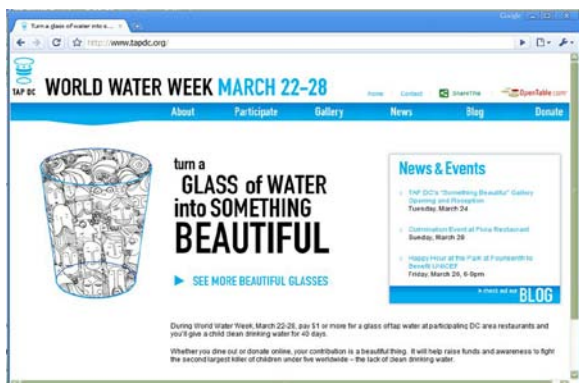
Turn a glass of water into s... ×

Google

http://www.tapdc.org/

TAP DC

WORLD WATER WEEK MARCH 22-28

Home Contact ShareThis OpenTable.com

About Participate Gallery News Blog Donate

turn a GLASS of WATER into SOMETHING BEAUTIFUL

SEE MORE BEAUTIFUL GLASSES

News & Events

TAP DC's "Something Beautiful" Gallery Opening and Reception
Tuesday, March 24

Culmination Event at Flora Restaurant
Sunday, March 29

Happy Hour at the Park at Fourteenth to Benefit UNICEF
Friday, March 20, 6-9pm

check out our BLOG

During World Water Week, March 22-28, pay $1 or more for a glass of tap water at participating DC area restaurants and you'll give a child clean drinking water for 40 days.

Whether you dine out or donate online, your contribution is a beautiful thing. It will help raise funds and awareness to fight the second largest killer of children under five worldwide – the lack of clean drinking water.